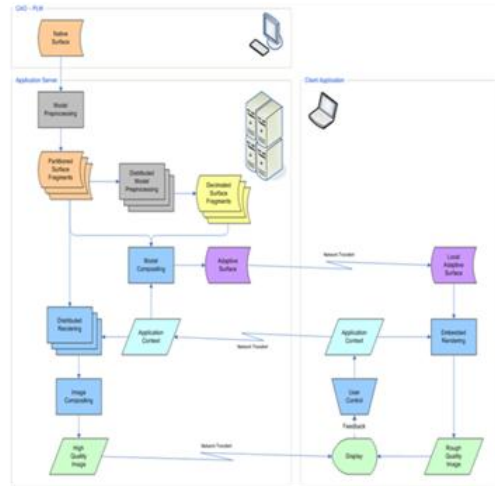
CAD – PLM

Native Surface

Application Server

Model Preprocessing

Partitioned Surface Fragments

Distributed Model Preprocessing

Decimated Surface Fragments

Model Compositing

Adaptive Surface

Distributed Rendering

Application Context

Image Compositing

High Quality Image

Client Application

Network Transfert

Local Adaptive Surface

Network Transfert

Application Context

Embedded Rendering

User Control

Feedback

Network Transfert

Display

Rough Quality Image